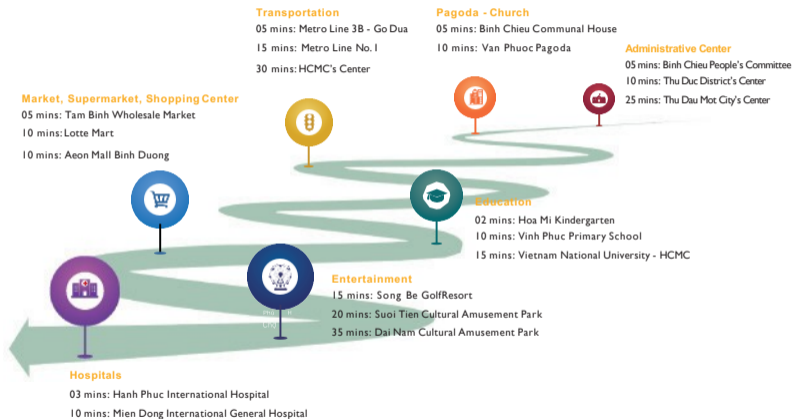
Transportation
05 mins: Metro Line 3B - Go Dua
15 mins: Metro Line No. 1
30 mins: HCMC's Center

Pagoda - Church
05 mins: Binh Chieu Communal House
10 mins: Van Phuoc Pagoda

Administrative Center
05 mins: Binh Chieu People's Committee
10 mins: Thu Duc District's Center
25 mins: Thu Dau Mot City's Center

Market, Supermarket, Shopping Center
05 mins: Tam Binh Wholesale Market
10 mins: Lotte Mart
10 mins: Aeon Mall Binh Duong

Education
02 mins: Hoa Mi Kindergarten
10 mins: Vinh Phuc Primary School
15 mins: Vietnam National University - HCMC

Entertainment
15 mins: Song Be GolfResort
20 mins: Suoi Tien Cultural Amusement Park
35 mins: Dai Nam Cultural Amusement Park

Hospitals
03 mins: Hanh Phuc International Hospital
10 mins: Mien Dong International General Hospital